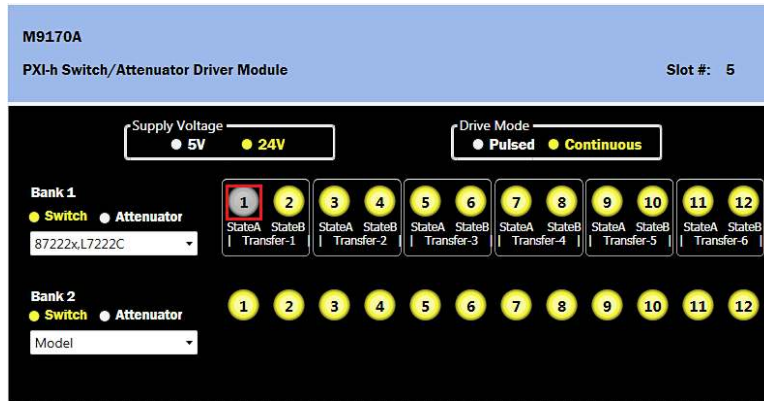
M9170A

PXI-h Switch/Attenuator Driver Module

Slot #: 5

Supply Voltage
5V 24V

Drive Mode
Pulsed Continuous

Bank 1
Switch Attenuator
87222x,L7222C

1 2 3 4 5 6 7 8 9 10 11 12

StateA StateB | Transfer-1
StateA StateB | Transfer-2
StateA StateB | Transfer-3
StateA StateB | Transfer-4
StateA StateB | Transfer-5
StateA StateB | Transfer-6

Bank 2
Switch Attenuator
Model

1 2 3 4 5 6 7 8 9 10 11 12